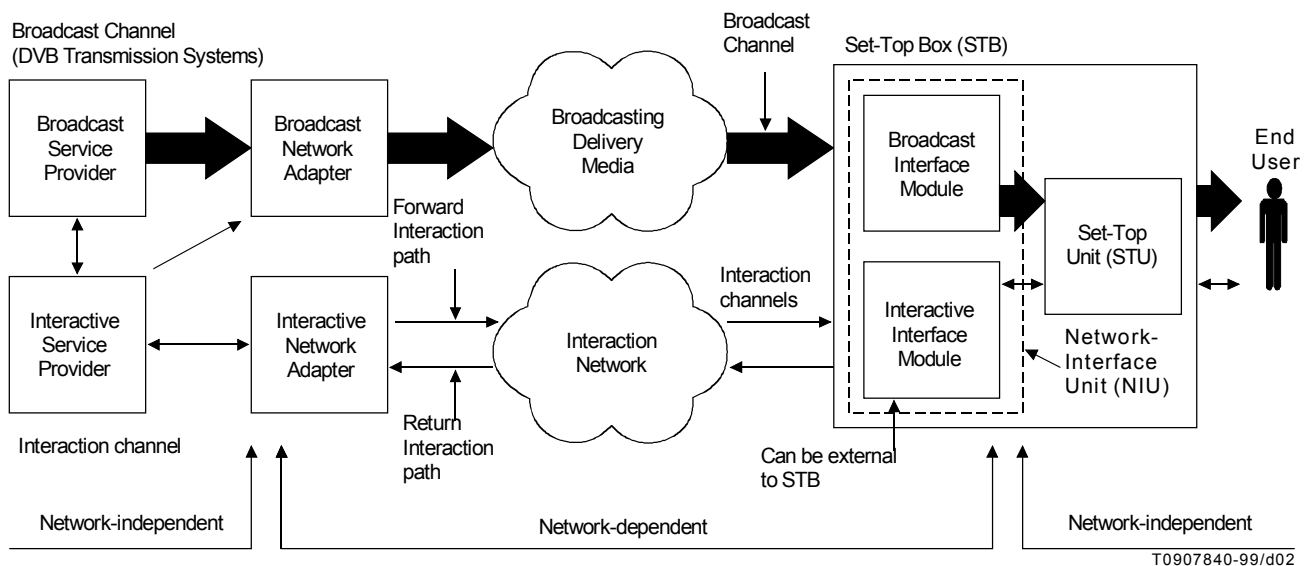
Broadcast Channel
(DVB Transmission Systems)

Broadcast Service Provider

Broadcast Network Adapter

Broadcasting Delivery Media

Broadcast Channel

Set-Top Box (STB)

Broadcast Interface Module

End User

Forward Interaction path

Set-Top Unit (STU)

Interactive Service Provider

Interactive Network Adapter

Interaction Network

Interaction channels

Interactive Interface Module

Network-Interface Unit (NIU)

Return Interaction path

Interaction channel

Can be external to STB

Network-independent

Network-dependent

Network-independent

T0907840-99/d02